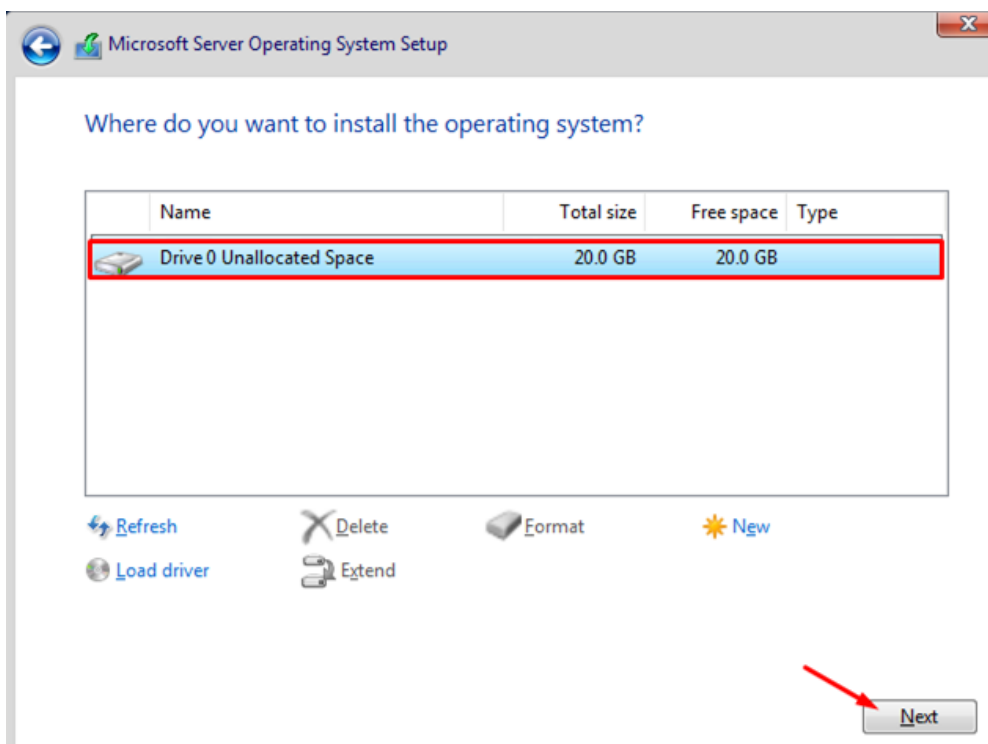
Microsoft Server Operating System Setup

Where do you want to install the operating system?

| Name | Total size | Free space | Type |
|---|---|---|---|
| Drive 0 Unallocated Space | 20.0 GB | 20.0 GB | |

Refresh
Delete
Format
New
Load driver
Extend

Next